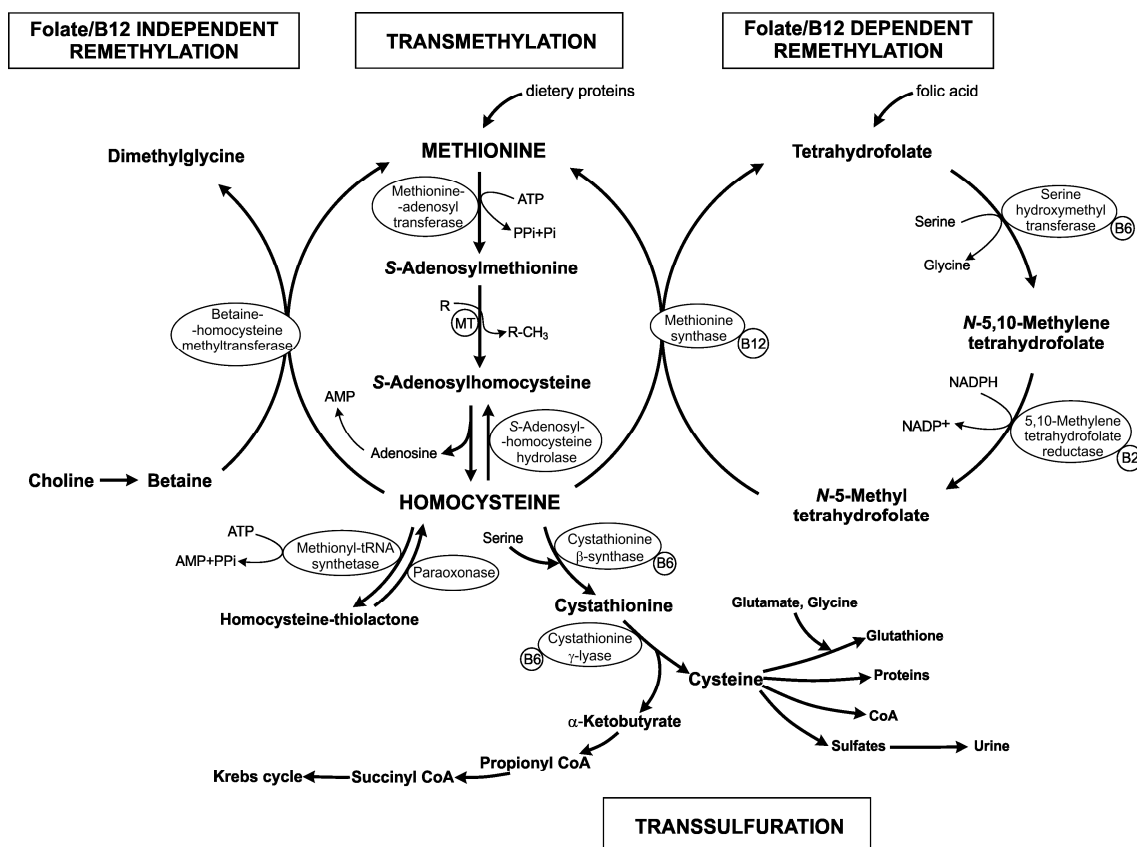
Folate/B12 INDEPENDENT REMETHYLATION

TRANSMETHYLATION

Folate/B12 DEPENDENT REMETHYLATION

dietery proteins

folic acid

METHIONINE

Dimethylglycine

Tetrahydrofolate

Methionine- -adenosyl transferase

ATP

PPi+Pi

Serine

Serine hydroxymethyl transferase

B6

Glycine

S-Adenosylmethionine

R

MT

R-CH$_3$

Betaine- -homocysteine methyltransferase

Methionine synthase

B12

N-5,10-Methylene tetrahydrofolate

S-Adenosylhomocysteine

NADPH

AMP

NADP$^+$

5,10-Methylene tetrahydrofolate reductase

B2

Adenosine

S-Adenosyl- -homocysteine hydrolase

Choline

Betaine

HOMOCYSTEINE

N-5-Methyl tetrahydrofolate

ATP

Methionyl-tRNA synthetase

AMP+PPi

Paraoxonase

Serine

Cystathionine β-synthase

B6

Homocysteine-thiolactone

Cystathionine

Glutamate, Glycine

Glutathione

Cystathionine γ-lyase

B6

Cysteine

Proteins

CoA

α-Ketobutyrate

Sulfates

Urine

Propionyl CoA

Krebs cycle

Succinyl CoA

TRANSSULFURATION